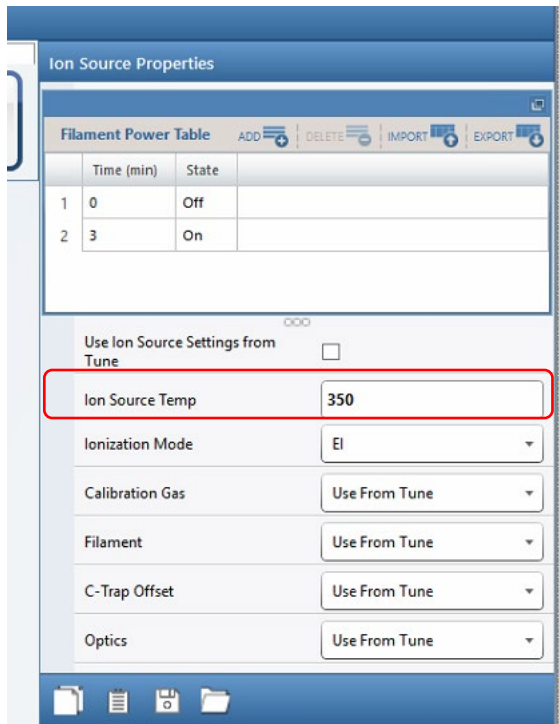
Ion Source Properties

Filament Power Table ADD DELETE IMPORT EXPORT

| | Time (min) | State |
|---|---|---|
| 1 | 0 | Off |
| 2 | 3 | On |

Use Ion Source Settings from Tune

Ion Source Temp 350

Ionization Mode EI

Calibration Gas Use From Tune

Filament Use From Tune

C-Trap Offset Use From Tune

Optics Use From Tune